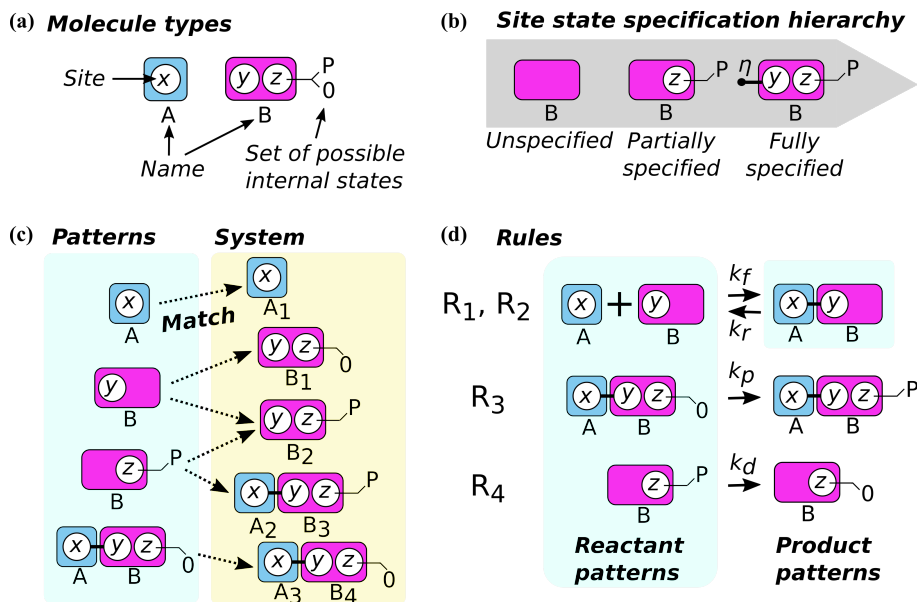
(a) Molecule types

Site x A y z B P 0

Name

Set of possible internal states

(b) Site state specification hierarchy

B Unspecified

z P B Partially specified

$\eta$ y z P B Fully specified

(c) Patterns System

x A Match x $A_1$

y B y z 0 $B_1$

y z P $B_2$

z P B x y z P $A_2$ $B_3$

x y z 0 A B x y z 0 $A_3$ $B_4$

(d) Rules

$R_1$, $R_2$ x A + y B $k_f$ $k_r$ x y A B

$R_3$ x y z 0 A B $k_p$ x y z P A B

$R_4$ z P B $k_d$ z 0 B

Reactant patterns

Product patterns